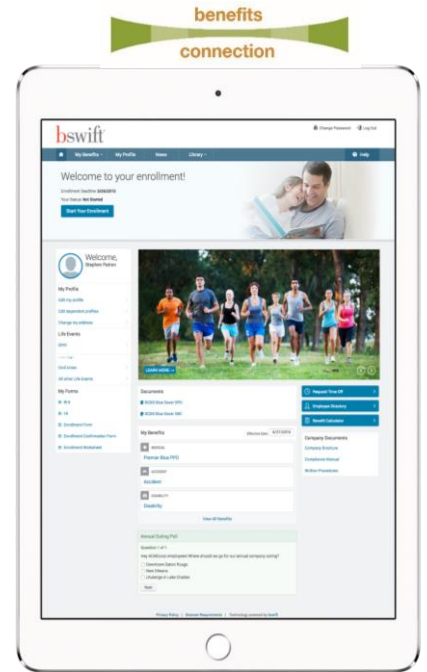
benefits

connection

bswift

Change Password Log Out

My Benefits My Profile News Library Help

Welcome to your enrollment!

Enrollment Deadline 3/30/2015
Your Status: Not Started

Start Your Enrollment

Welcome, Stephen Paxton

My Profile
Edit my profile
Edit dependent profiles
Change my address

Life Events
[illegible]
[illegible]
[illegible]
All other Life Events

My Forms
W-4
I-9
Enrollment Form
Enrollment Confirmation Form
Enrollment Worksheet

LEARN MORE

Documents
BCBS Blue Saver SPD
BCBS Blue Saver SBC

My Benefits

MEDICAL
Premier Blue PPO

ACCIDENT
Accident

DISABILITY
Disability

View All Benefits

Annual Outing Poll
Question 1 of 1
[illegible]
Downtown Baton Rouge
New Orleans
Challenge in Lake Charles
Next

Request Time Off
Employee Directory
Benefit Calculator

Company Documents
Company Structure
Compliance Manual
Written Procedures

Privacy Policy | Browser Requirements | Technology powered by bswift